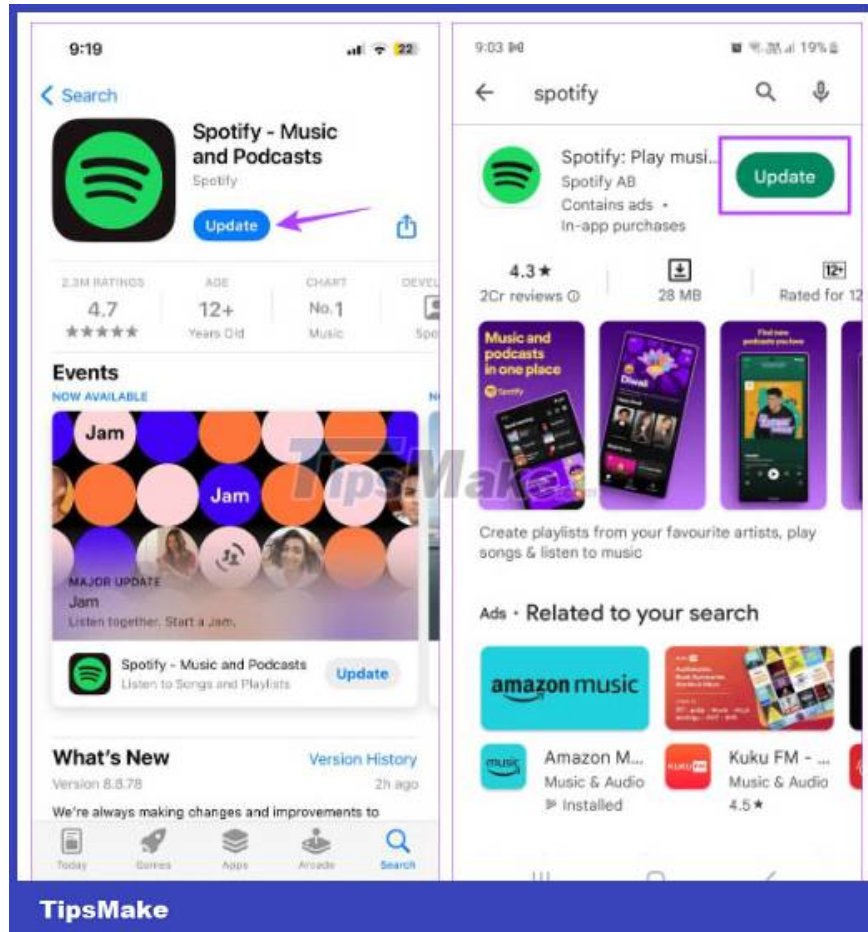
9:19

22

Search

Spotify - Music and Podcasts

Spotify

Update

2.3M RATINGS
4.7
★★★★★

AGE
12+
Years Old

CHART
No.1
Music

DEVEL
Spo

Events

NOW AVAILABLE

Jam

Jam

MAJOR UPDATE
Jam
Listen together. Start a Jam.

Spotify - Music and Podcasts
Listen to Songs and Playlists

Update

What's New

Version History

Version 8.8.78

2h ago

We're always making changes and improvements to

Today Games Apps Arcade Search

9:03

19%

spotify

Spotify: Play musi...
Spotify AB
Contains ads •
In-app purchases

Update

4.3★
2Cr reviews

28 MB

12+
Rated for 12

Music and podcasts in one place

Spotify

Diwali

Find new podcasts you love

Create playlists from your favourite artists, play songs & listen to music

Ads • Related to your search

amazon music

Amazon M...
Music & Audio
Installed

Kuku FM - ...
Music & Audio
4.5★

TipsMake

TipsMake